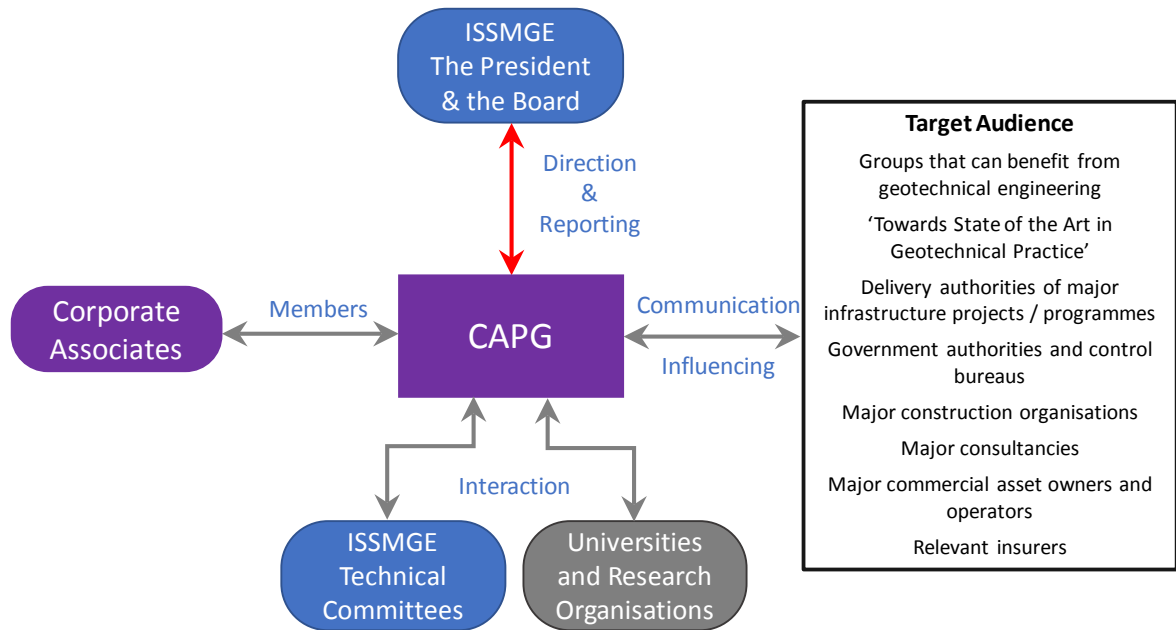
ISSMGE
The President
& the Board

Direction
&
Reporting

Corporate Associates

Members

CAPG

Communication

Influencing

Interaction

ISSMGE Technical Committees

Universities and Research Organisations

Target Audience

Groups that can benefit from geotechnical engineering

‘Towards State of the Art in Geotechnical Practice’

Delivery authorities of major infrastructure projects / programmes

Government authorities and control bureaus

Major construction organisations

Major consultancies

Major commercial asset owners and operators

Relevant insurers